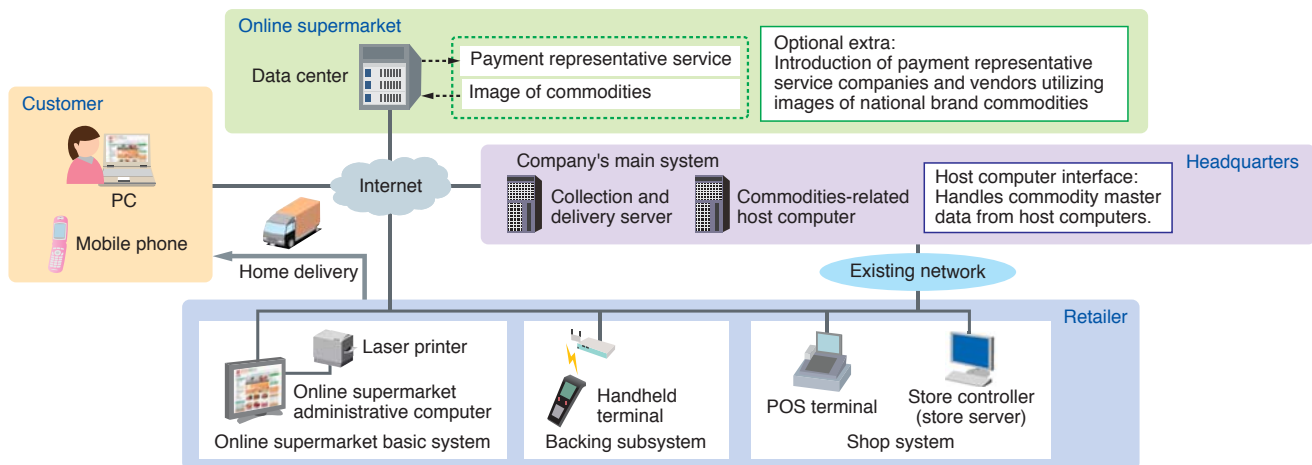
Online supermarket

Data center

Payment representative service

Image of commodities

Optional extra:
Introduction of payment representative service companies and vendors utilizing images of national brand commodities

Customer

PC

Mobile phone

Internet

Home delivery

Company's main system

Headquarters

Collection and delivery server

Commodities-related host computer

Host computer interface:
Handles commodity master data from host computers.

Existing network

Retailer

Laser printer

Online supermarket administrative computer

Online supermarket basic system

Handheld terminal

Backing subsystem

POS terminal

Store controller (store server)

Shop system